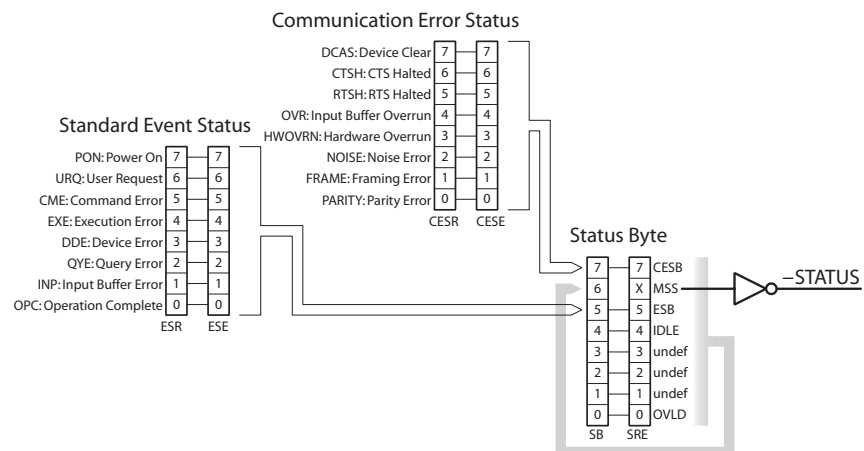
Communication Error Status

| | | |
|---|---|---|
| DCAS: Device Clear | 7 | 7 |
| CTSH: CTS Halted | 6 | 6 |
| RTSH: RTS Halted | 5 | 5 |
| OVR: Input Buffer Overrun | 4 | 4 |
| HWOVRN: Hardware Overrun | 3 | 3 |
| NOISE: Noise Error | 2 | 2 |
| FRAME: Framing Error | 1 | 1 |
| PARITY: Parity Error | 0 | 0 |
| | CESR | CESE |

Standard Event Status

| | | |
|---|---|---|
| PON: Power On | 7 | 7 |
| URQ: User Request | 6 | 6 |
| CME: Command Error | 5 | 5 |
| EXE: Execution Error | 4 | 4 |
| DDE: Device Error | 3 | 3 |
| QYE: Query Error | 2 | 2 |
| INP: Input Buffer Error | 1 | 1 |
| OPC: Operation Complete | 0 | 0 |
| | ESR | ESE |

Status Byte

| | | |
|---|---|---|
| 7 | 7 | CESB |
| 6 | X | MSS |
| 5 | 5 | ESB |
| 4 | 4 | IDLE |
| 3 | 3 | undef |
| 2 | 2 | undef |
| 1 | 1 | undef |
| 0 | 0 | OVLD |
| SB | SRE | |

–STATUS